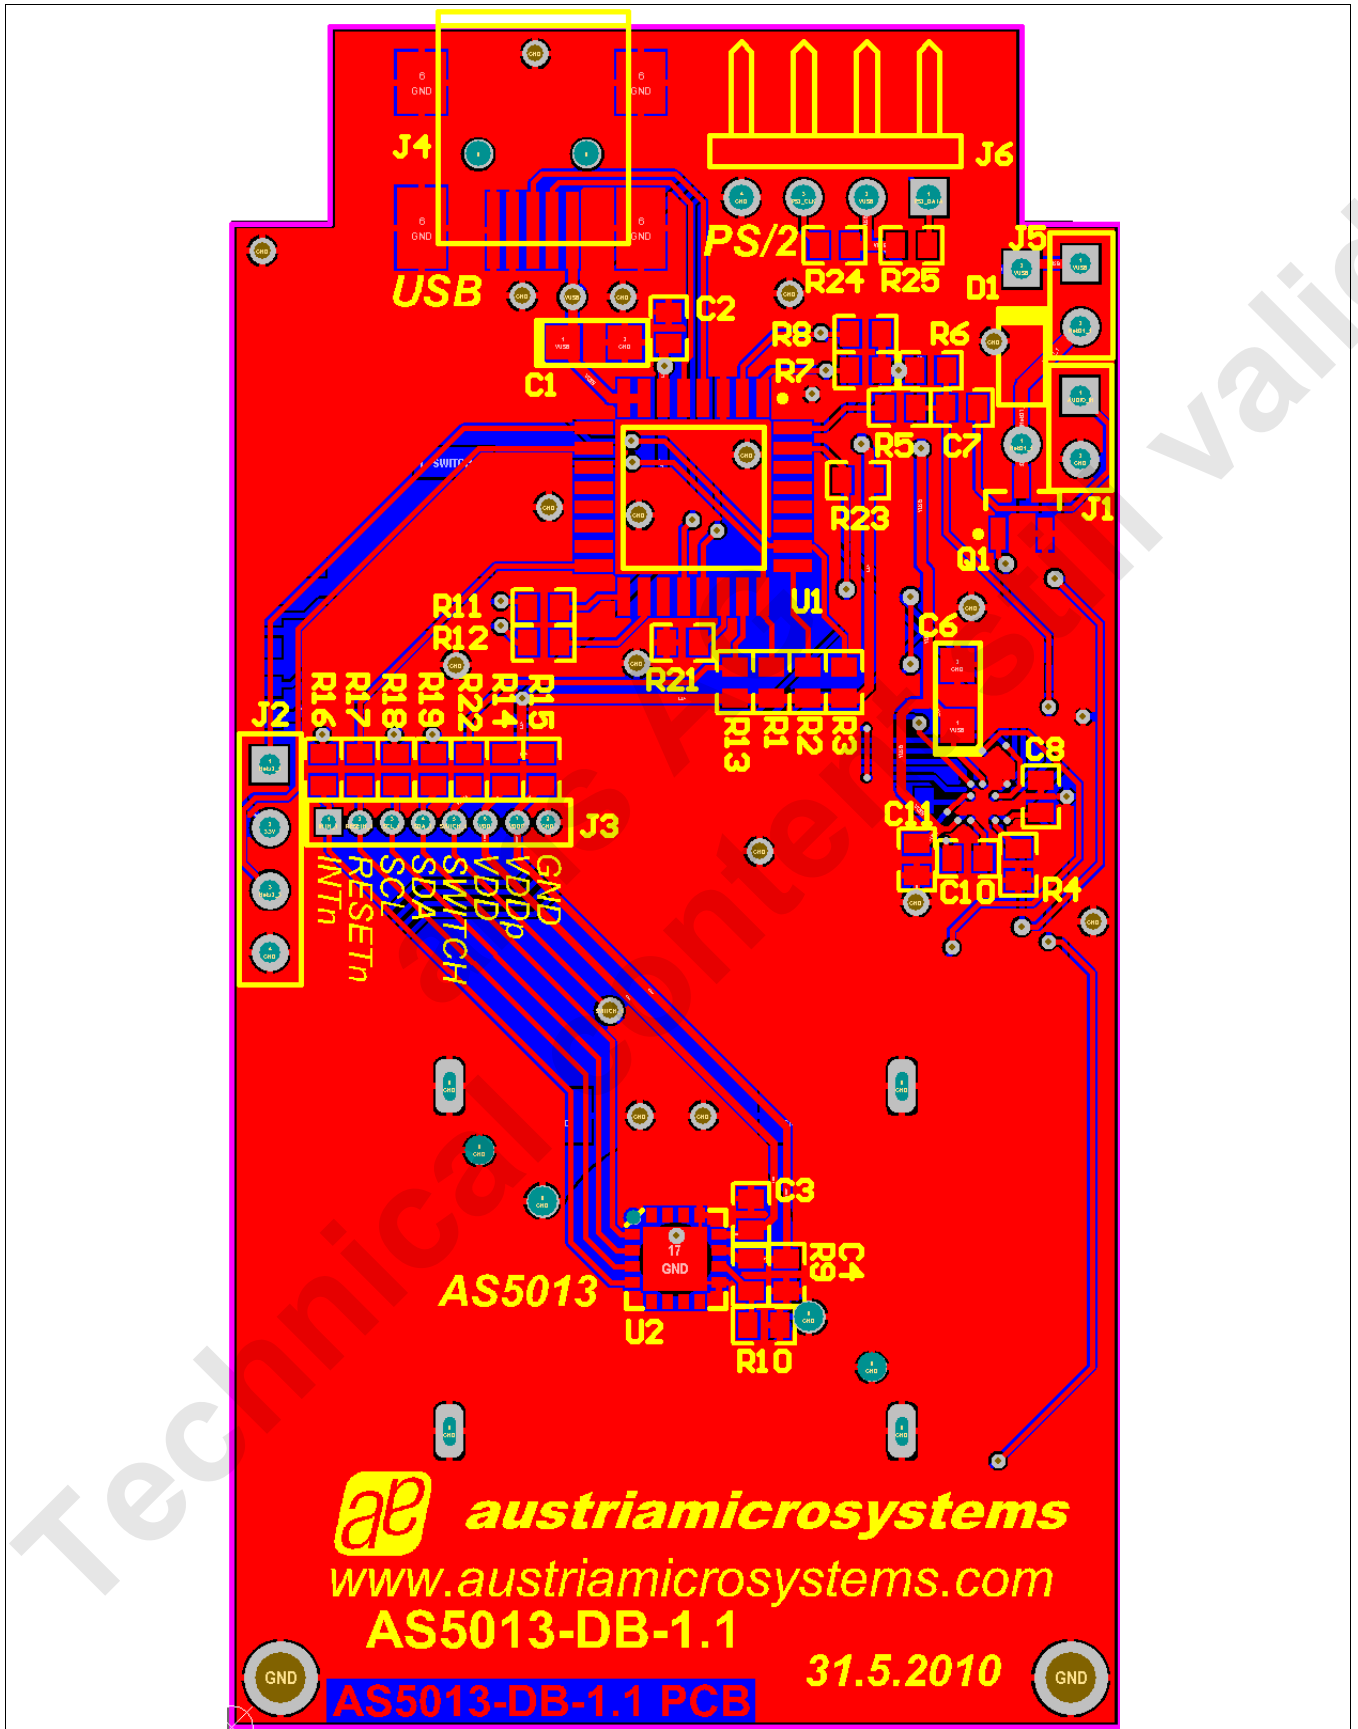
J4
J6
6 GND
6 GND
6 GND
6 GND
USB
PS/2
R24 R25
J5
D1
C2
C1
R8
R6
R7
R5 C7
J1
R23
Q1
U1
R11
R12
C6
R21
R16 R17 R18 R19 R22 R14 R15
R13 R1 R2 R3
J2
C8
J3
C11
C10 R4
GND
VDDp
VDD
SWITCH
SDA
SCL
RESETn
INTn
C3
R9 C4
17 GND
AS5013
U2
R10
austriamicrosystems
www.austriamicrosystems.com
AS5013-DB-1.1
31.5.2010
GND
GND
AS5013-DB-1.1 PCB
Technical content still valid